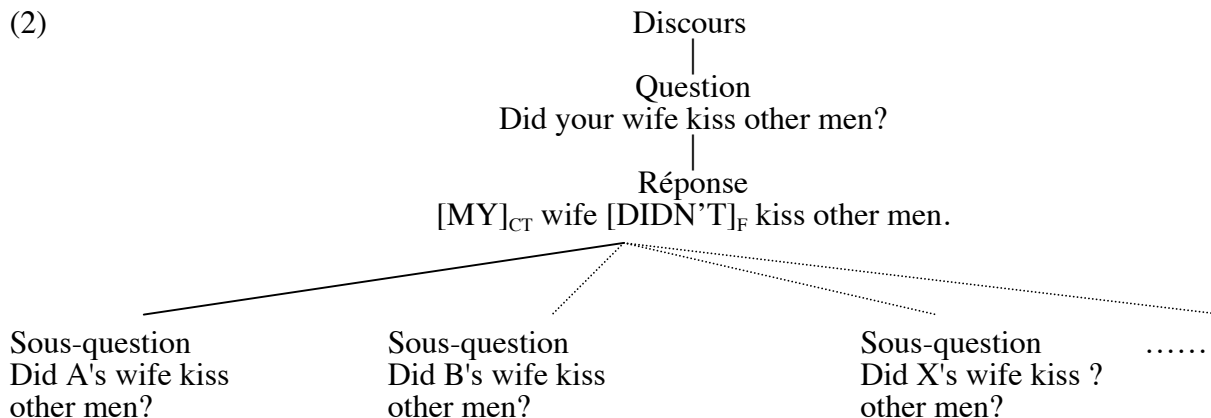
(2)

Discours

Question
Did your wife kiss other men?

Réponse
$[\text{MY}]_{CT}$ wife $[\text{DIDN'T}]_{F}$ kiss other men.

Sous-question
Did A's wife kiss other men?

Sous-question
Did B's wife kiss other men?

Sous-question
Did X's wife kiss ? other men?

……